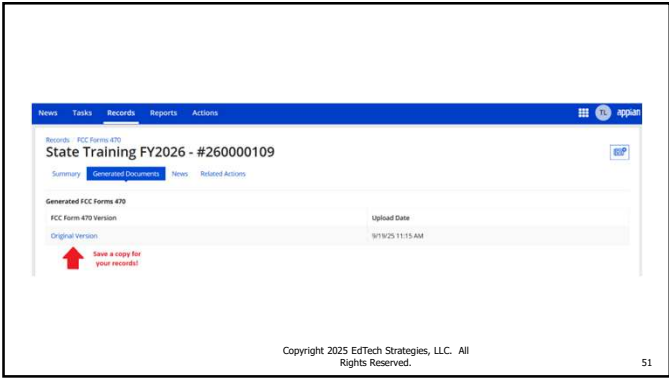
News Tasks Records Reports Actions

TL appian

Records / FCC Forms 470

State Training FY2026 - #260000109

Summary Generated Documents News Related Actions

Generated FCC Forms 470

| FCC Form 470 Version | Upload Date |
|---|---|
| Original Version | 9/19/25 11:15 AM |

Save a copy for your records!

Copyright 2025 EdTech Strategies, LLC. All Rights Reserved.

51